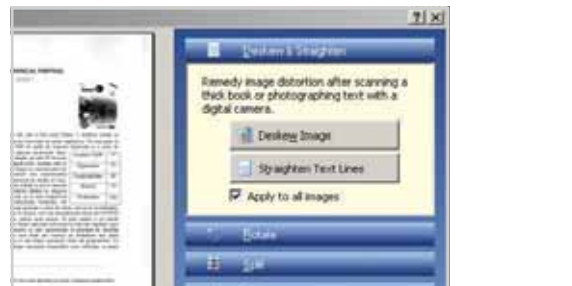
?|×

NICAL PRINTING

Deskew & Straighten

Remedy image distortion after scanning a thick book or photographing text with a digital camera.

Deskew Image

Straighten Text Lines

Apply to all images

Rotate

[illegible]